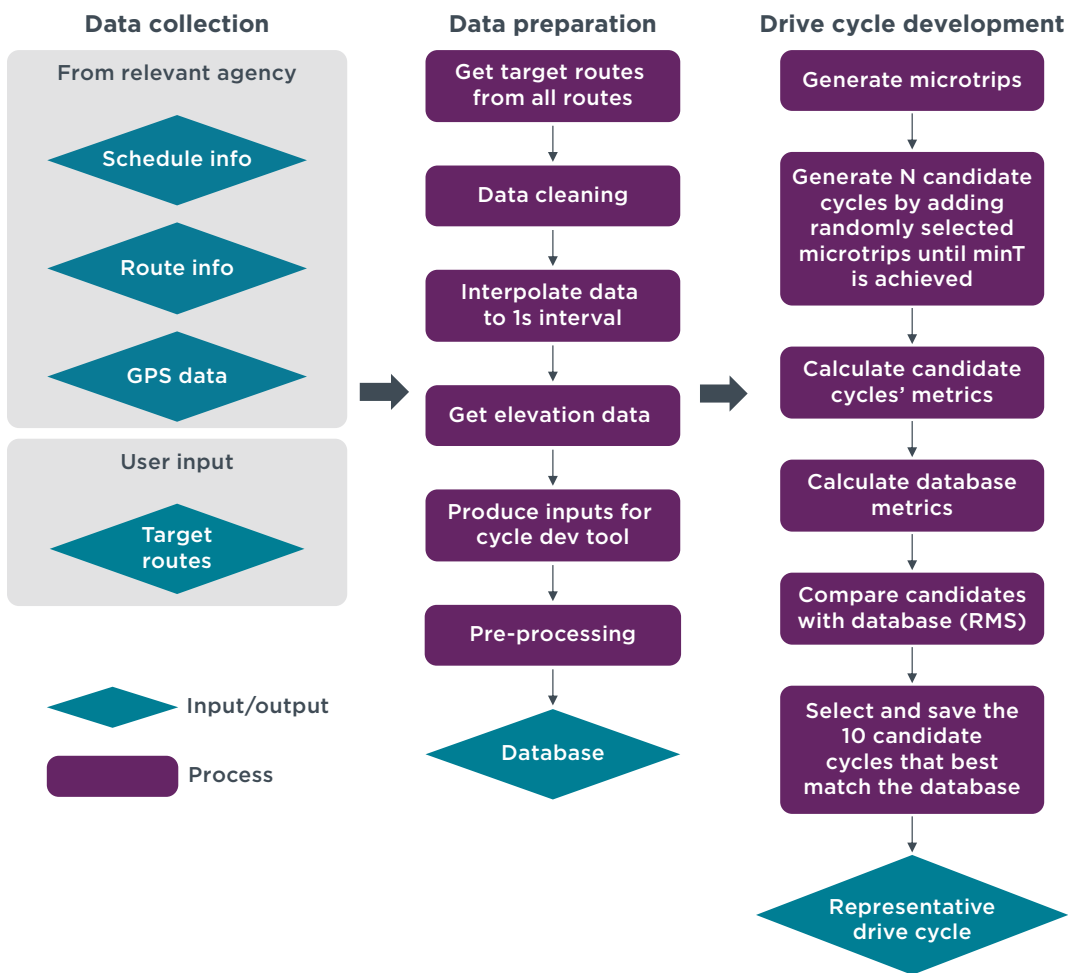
Data collection

From relevant agency

Schedule info

Route info

GPS data

User input

Target routes

Input/output

Process

Data preparation

Get target routes from all routes

Data cleaning

Interpolate data to 1s interval

Get elevation data

Produce inputs for cycle dev tool

Pre-processing

Database

Drive cycle development

Generate microtrips

Generate N candidate cycles by adding randomly selected microtrips until minT is achieved

Calculate candidate cycles' metrics

Calculate database metrics

Compare candidates with database (RMS)

Select and save the 10 candidate cycles that best match the database

Representative drive cycle